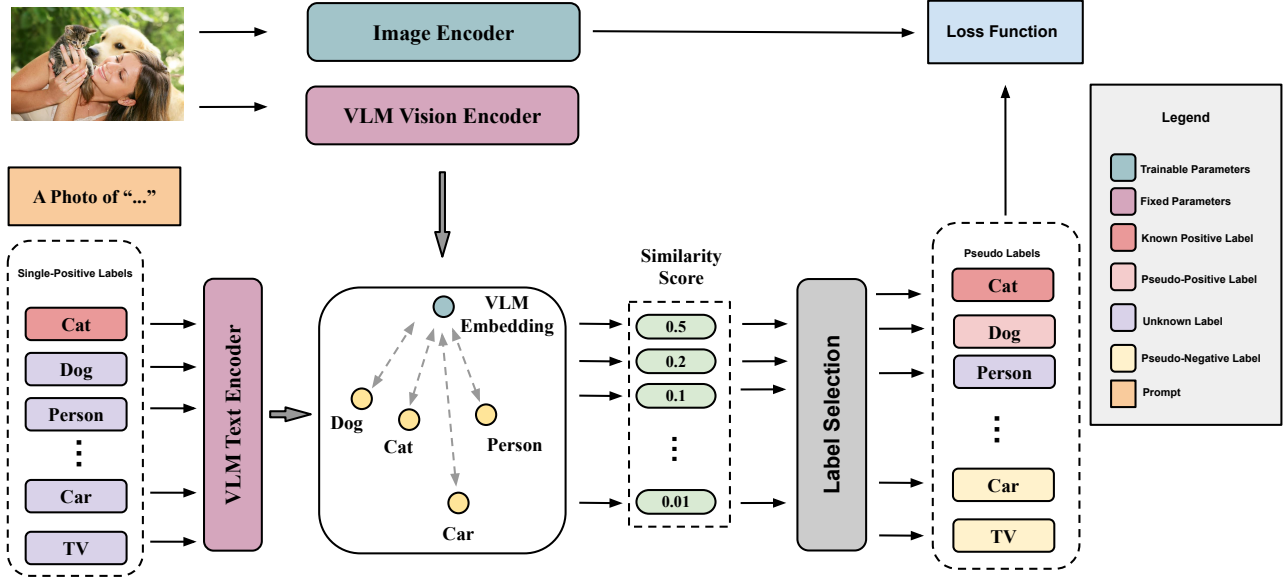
Image Encoder

Loss Function

VLM Vision Encoder

Legend

Trainable Parameters

Fixed Parameters

Known Positive Label

Pseudo-Positive Label

Unknown Label

Pseudo-Negative Label

Prompt

A Photo of "..."

Single-Positive Labels

Cat

Dog

Person

⋮

Car

TV

VLM Text Encoder

VLM Embedding

Dog

Cat

Person

Car

Similarity Score

0.5

0.2

0.1

⋮

0.01

Label Selection

Pseudo Labels

Cat

Dog

Person

⋮

Car

TV